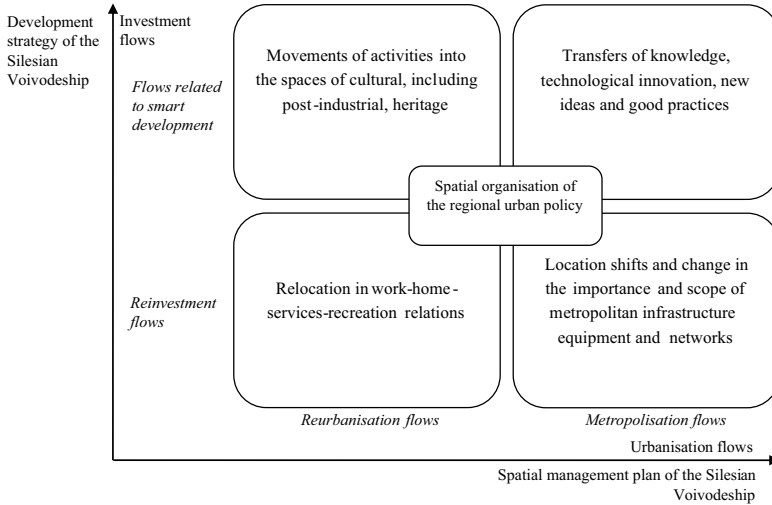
Development strategy of the Silesian Voivodeship

Investment flows

Flows related to smart development

Movements of activities into the spaces of cultural, including post-industrial, heritage

Transfers of knowledge, technological innovation, new ideas and good practices

Spatial organisation of the regional urban policy

Reinvestment flows

Relocation in work-home-services-recreation relations

Location shifts and change in the importance and scope of metropolitan infrastructure equipment and networks

Reurbanisation flows

Metropolisation flows

Urbanisation flows

Spatial management plan of the Silesian Voivodeship